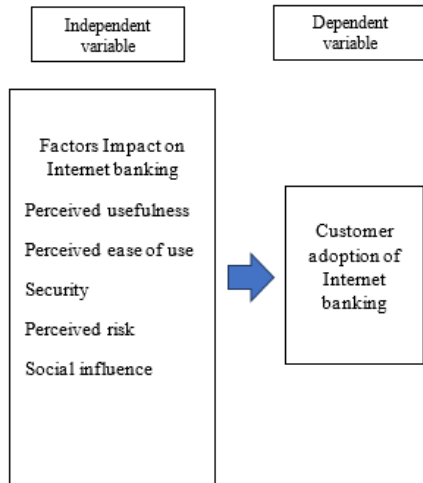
Independent variable

Dependent variable

Factors Impact on Internet banking

Perceived usefulness

Perceived ease of use

Security

Perceived risk

Social influence

Customer adoption of Internet banking